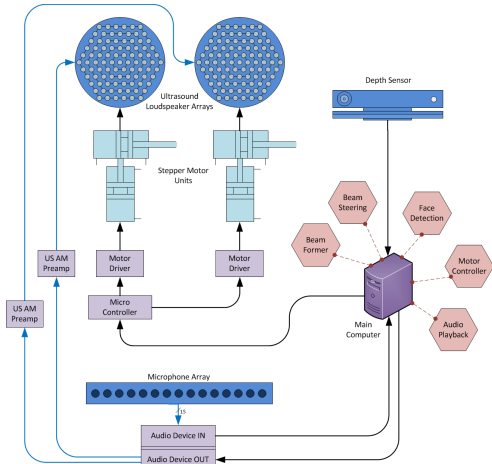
Ultrasound Loudspeaker Arrays

Depth Sensor

Stepper Motor Units

Beam Steering

Face Detection

Beam Former

Motor Controller

US AM Preamp

Motor Driver

Motor Driver

US AM Preamp

Micro Controller

Main Computer

Audio Playback

Microphone Array

15

Audio Device IN

Audio Device OUT